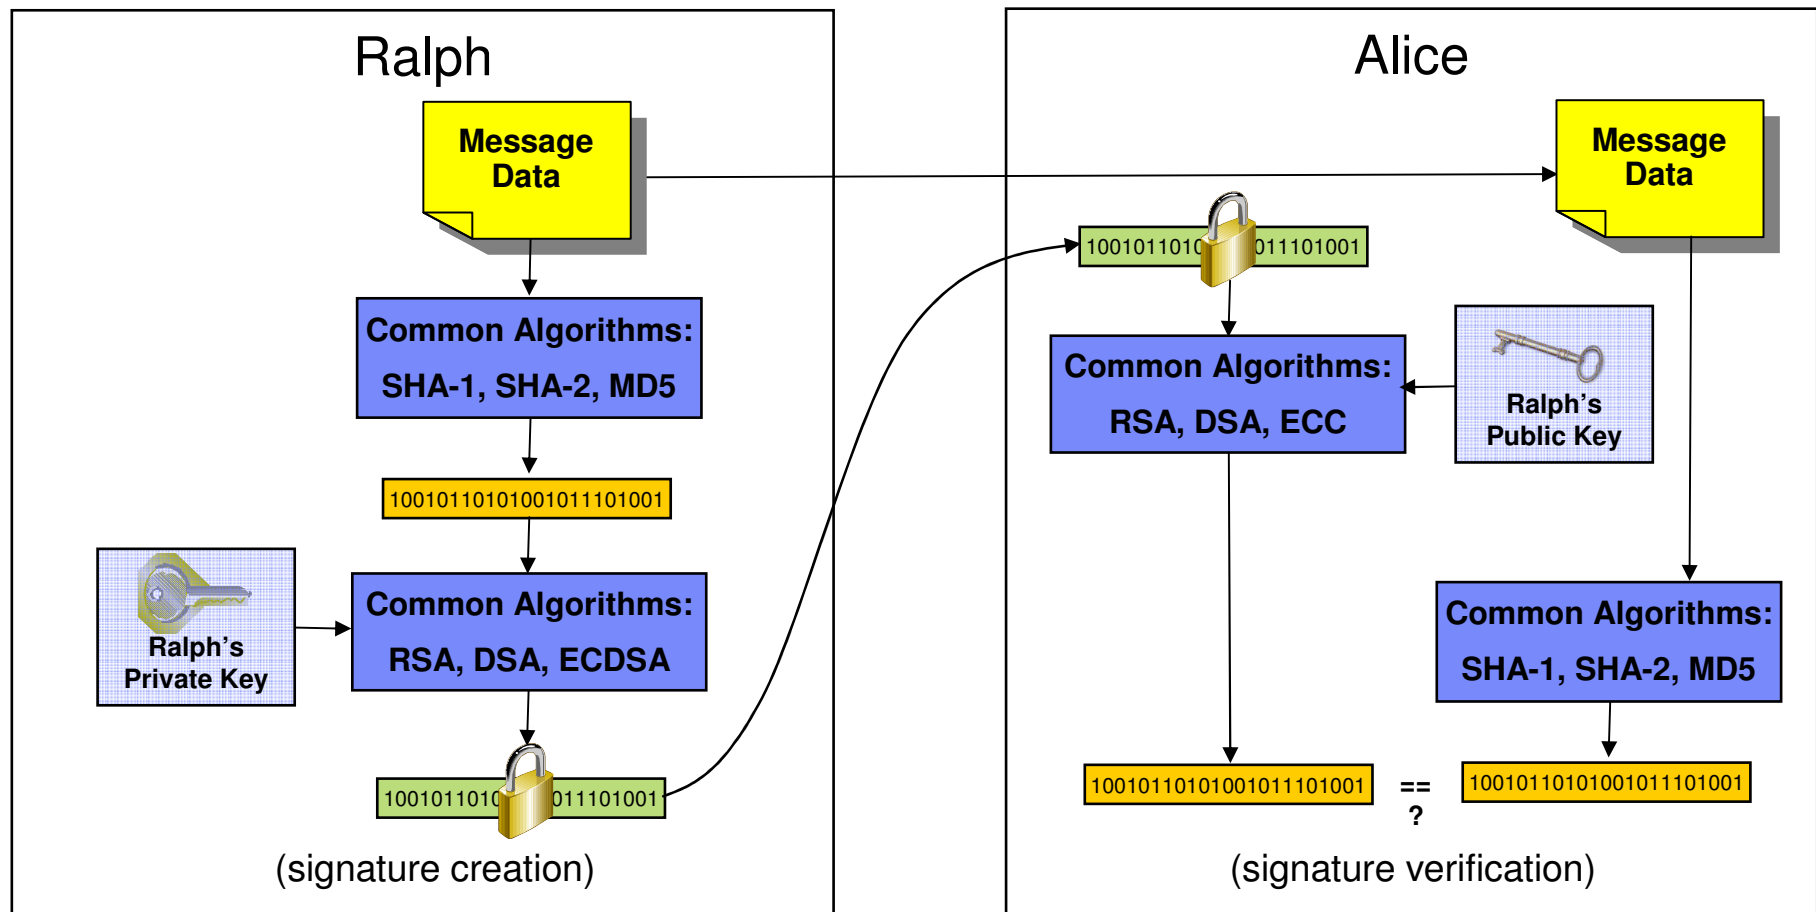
Ralph

Message Data

Common Algorithms:
SHA-1, SHA-2, MD5

1001011010100101110100 1

Ralph's Private Key

Common Algorithms:
RSA, DSA, ECDSA

1001011010 011101001

(signature creation)

Alice

Message Data

1001011010 011101001

Common Algorithms:
RSA, DSA, ECC

Ralph's Public Key

Common Algorithms:
SHA-1, SHA-2, MD5

10010110101001011101001

==
?

10010110101001011101001

(signature verification)